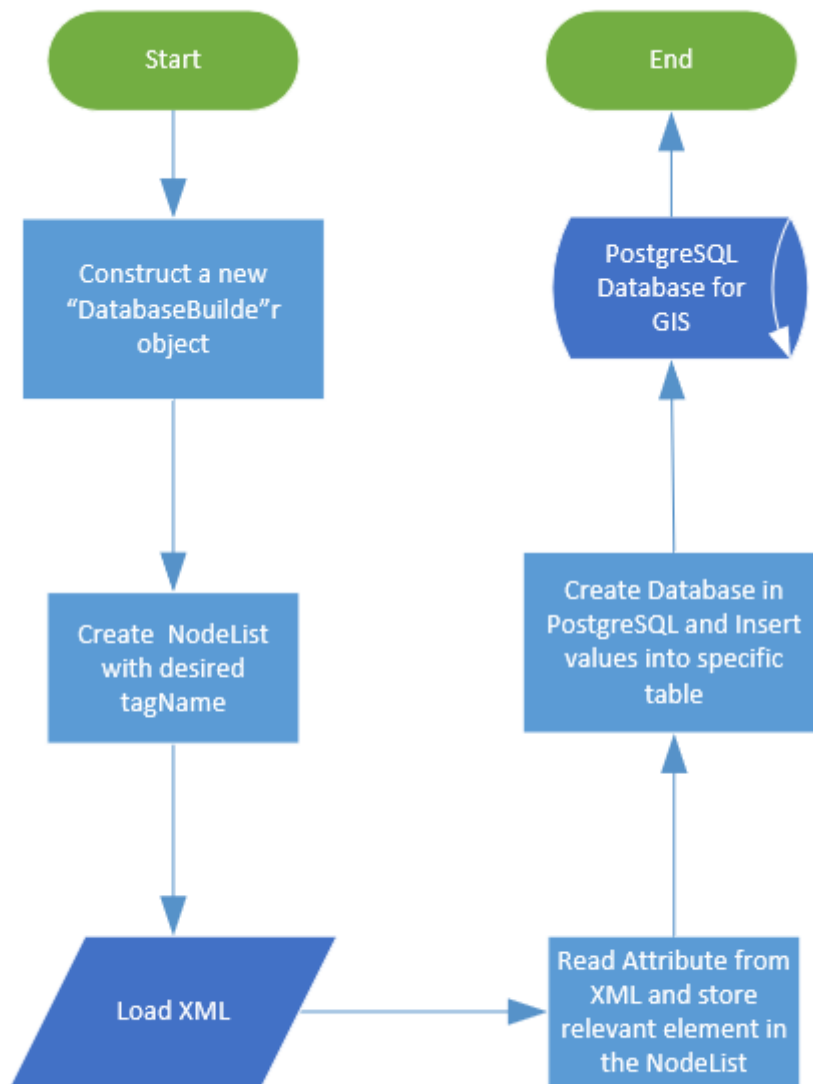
Start

Construct a new “DatabaseBuilde”r object

Create NodeList with desired tagName

Load XML

Read Attribute from XML and store relevant element in the NodeList

Create Database in PostgreSQL and Insert values into specific table

PostgreSQL Database for GIS

End